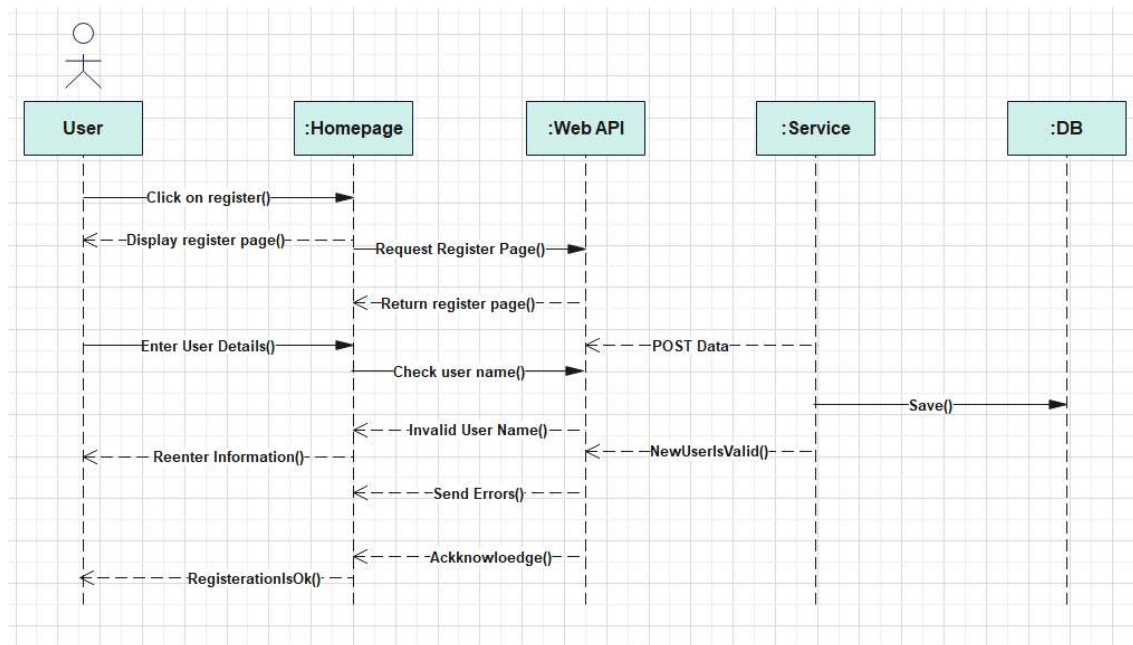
User

:Homepage

:Web API

:Service

:DB

Click on register()

Display register page()

Request Register Page()

Return register page()

Enter User Details()

POST Data

Check user name()

Save()

Invalid User Name()

Reenter Information()

NewUserIsValid()

Send Errors()

Ackknowloedge()

RegisterationIsOk()